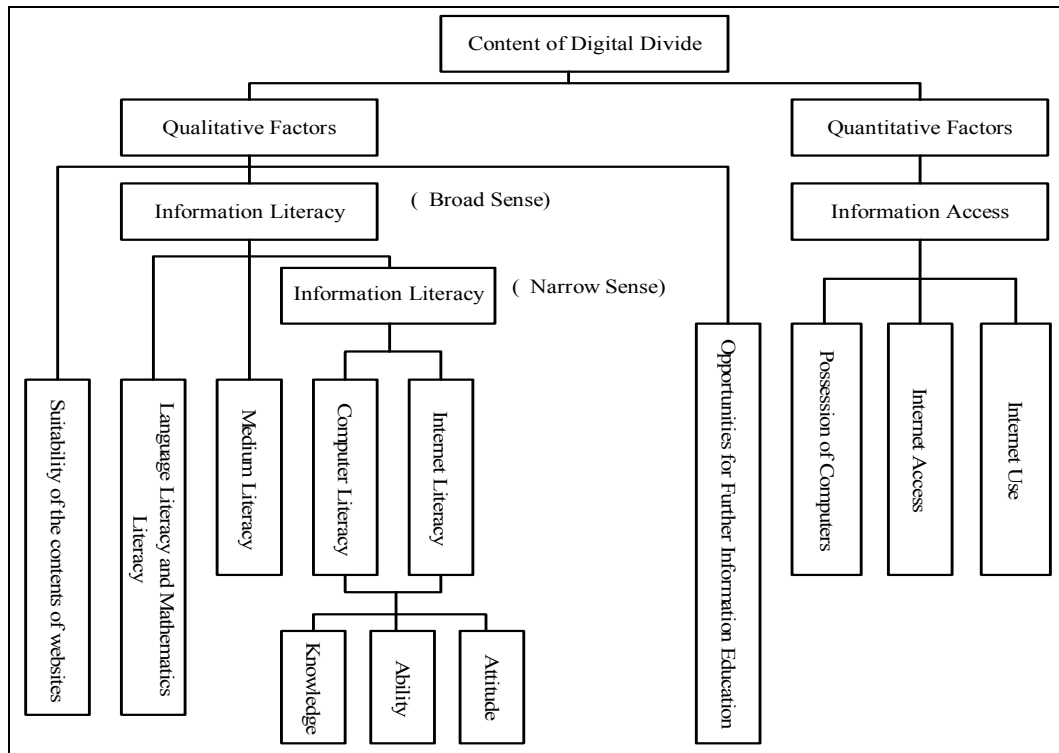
Content of Digital Divide

Qualitative Factors

Quantitative Factors

Information Literacy

( Broad Sense)

Information Access

Information Literacy

( Narrow Sense)

Suitability of the contents of websites

Language Literacy and Mathematics Literacy

Medium Literacy

Computer Literacy

Internet Literacy

Knowledge

Ability

Attitude

Opportunities for Further Information Education

Possession of Computers

Internet Access

Internet Use